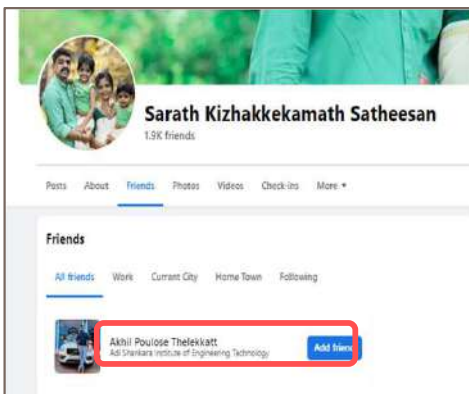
Sarath Kizhakkekamath Satheesan

1.9K friends

Posts About Friends Photos Videos Check-ins More ▾

Friends

All friends Work Current City Home Town Following

Akhil Poulose Thelekkatt
Adi Shankara Institute of Engineering Technology

Add friend